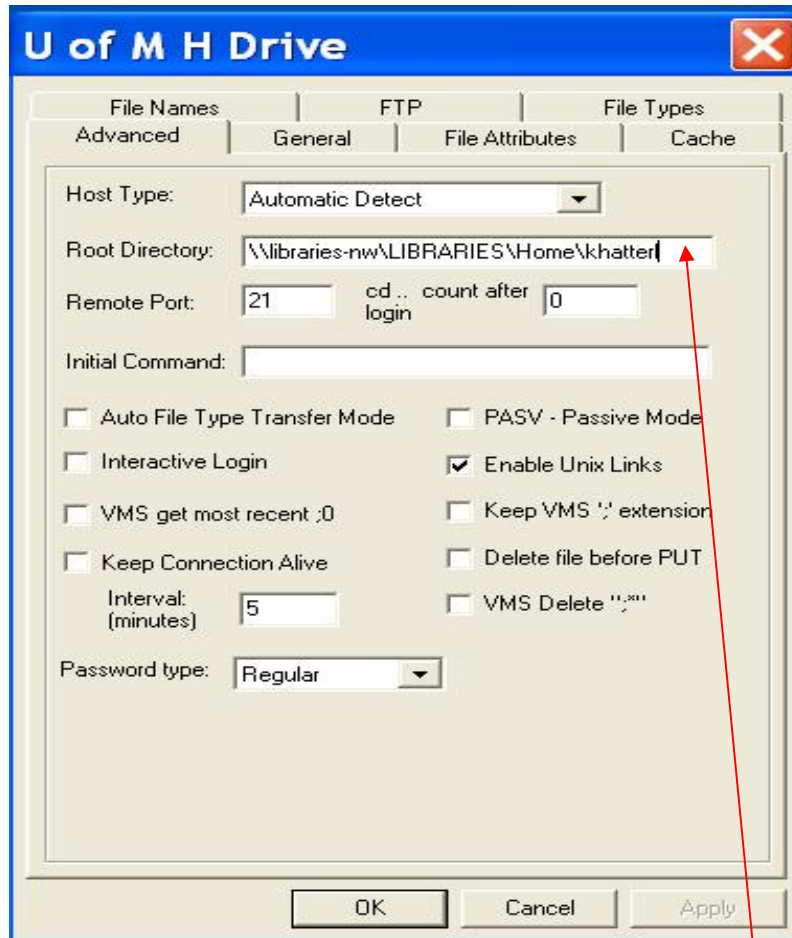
U of M H Drive

File Names | FTP | File Types
Advanced | General | File Attributes | Cache

Host Type: Automatic Detect

Root Directory: \\libraries-nw\LIBRARIES\Home\khatter

Remote Port: 21 cd .. count after login 0

Initial Command:

Auto File Type Transfer Mode
PASV - Passive Mode
Interactive Login
Enable Unix Links
VMS get most recent ;0
Keep VMS ';' extension
Keep Connection Alive
Delete file before PUT
Interval: (minutes) 5
VMS Delete ";*"

Password type: Regular

OK Cancel Apply